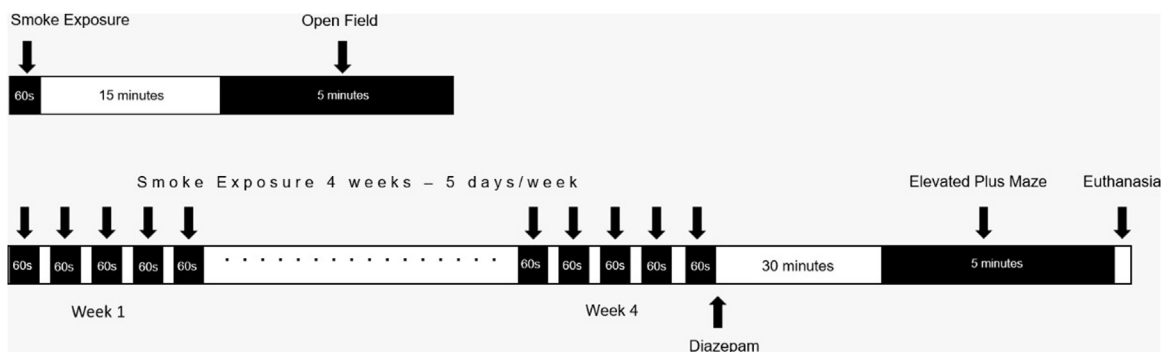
Smoke Exposure

Open Field

60s

15 minutes

5 minutes

Smoke Exposure 4 weeks – 5 days/week

Elevated Plus Maze

Euthanasia

60s 60s 60s 60s 60s . . . . . . . . . . . . . . . . 60s 60s 60s 60s 60s 30 minutes 5 minutes

Week 1

Week 4

Diazepam